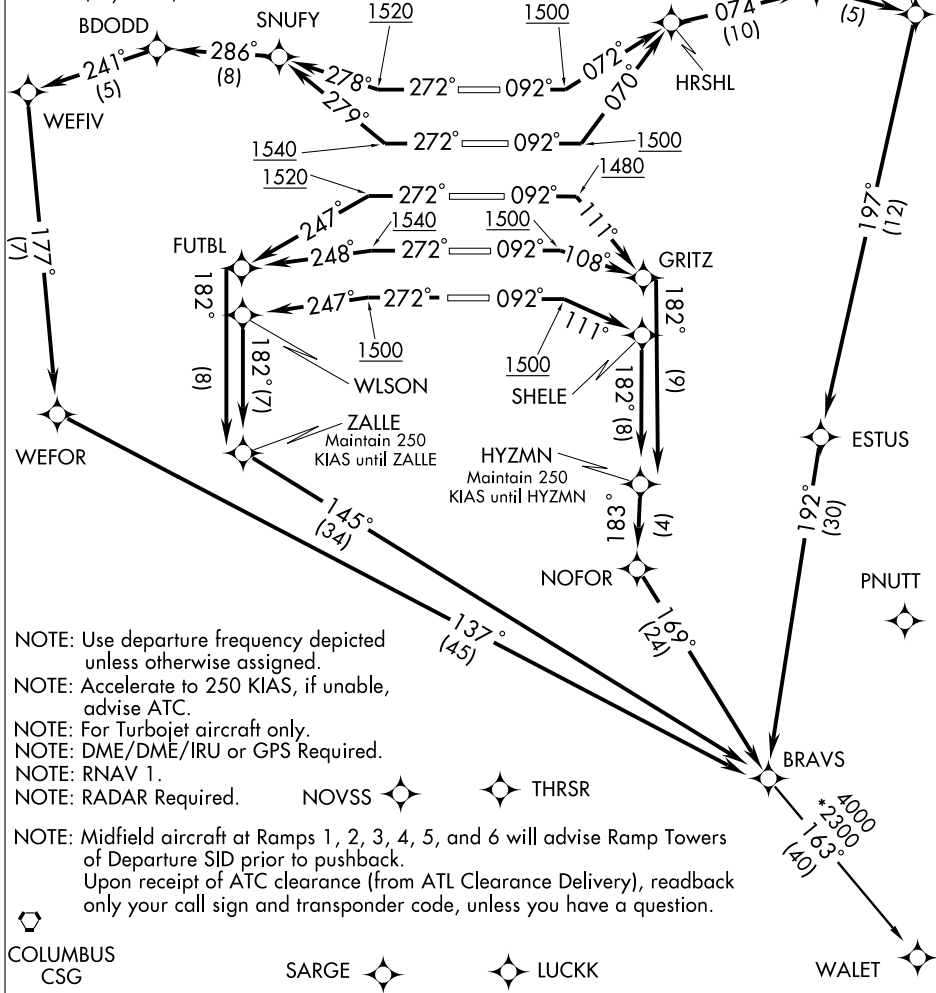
BDODD
SNUFY
1520
1500
074
(10)
(5)
241°
(5)
286°
(8)
278°
272°
092°
072°
070°
HRSHL
WEFIV
279°
1540
272°
092°
1500
1520
272°
092°
1480
247°
111°
197°
(12)
177°
(7)
FUTBL
248°
1540
272°
1500
092°
108°
GRITZ
182°
247°
272°
092°
111°
182°
182°(7)
1500
1500
(8)
WLSON
SHELE
182°(8)
(9)
ZALLE
Maintain 250
KIAS until ZALLE
WEFOR
HYZMN
Maintain 250
KIAS until HYZMN
ESTUS
145°
(34)
183°
(4)
192°
(30)
NOFOR
PNUTT
137°
(45)
169°
(24)
NOTE: Use departure frequency depicted unless otherwise assigned.
NOTE: Accelerate to 250 KIAS, if unable, advise ATC.
NOTE: For Turbojet aircraft only.
NOTE: DME/DME/IRU or GPS Required.
NOTE: RNAV 1.
NOTE: RADAR Required.
NOVSS
THRSR
BRAVS
4000
*2300
163°
(40)
NOTE: Midfield aircraft at Ramps 1, 2, 3, 4, 5, and 6 will advise Ramp Towers of Departure SID prior to pushback.
Upon receipt of ATC clearance (from ATL Clearance Delivery), readback only your call sign and transponder code, unless you have a question.
COLUMBUS
CSG
SARGE
LUCKK
WALET